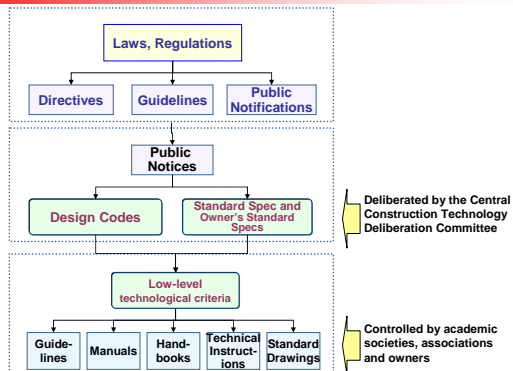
Laws, Regulations

Directives

Guidelines

Public Notifications

Public Notices

Design Codes

Standard Spec and Owner's Standard Specs

Deliberated by the Central Construction Technology Deliberation Committee

Low-level technological criteria

Guidelines

Manuals

Handbooks

Technical Instructions

Standard Drawings

Controlled by academic societies, associations and owners